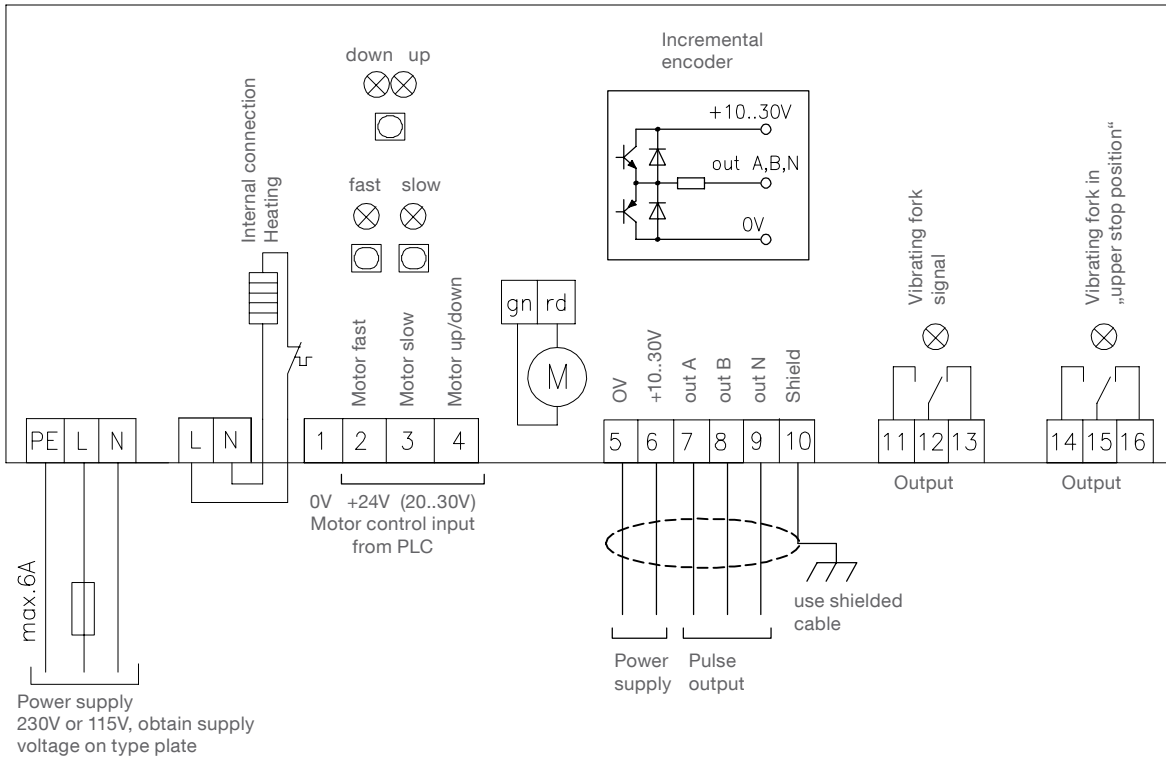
down up

fast slow

Internal connection Heating

Incremental encoder

+10..30V

out A,B,N

0V

gn rd

M

Motor fast

Motor slow

Motor up/down

0V

+10..30V

out A

out B

out N

Shield

Vibrating fork signal

Vibrating fork in „upper stop position“

| PE | L | N |
|---|---|---|

| L | N |
|---|---|

| 1 | 2 | 3 | 4 |
|---|---|---|---|

| 5 | 6 | 7 | 8 | 9 | 10 |
|---|---|---|---|---|---|

| 11 | 12 | 13 |
|---|---|---|

| 14 | 15 | 16 |
|---|---|---|

Output

Output

0V +24V (20..30V) Motor control input from PLC

max.6A

use shielded cable

Power supply

Pulse output

Power supply 230V or 115V, obtain supply voltage on type plate